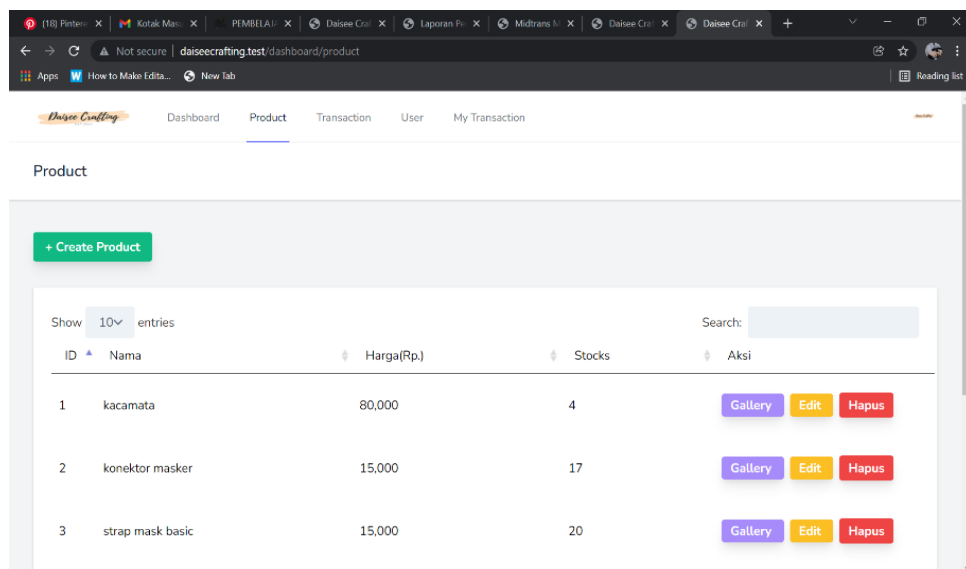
(18) Pintere | Kotak Mas | PEMBELA | Daisee Craf | Laporan Pe | Midtrans M | Daisee Craf | Daisee Craf

Not secure | daiseecrafting.test/dashboard/product

Apps | How to Make Edita... | New Tab | Reading list

Daisee Crafting | Dashboard | Product | Transaction | User | My Transaction

Product

+ Create Product

Show 10 entries

Search:

| ID | Nama | Harga(Rp.) | Stocks | Aksi |
|---|---|---|---|---|
| 1 | kacamata | 80,000 | 4 | Gallery Edit Hapus |
| 2 | konektor masker | 15,000 | 17 | Gallery Edit Hapus |
| 3 | strap mask basic | 15,000 | 20 | Gallery Edit Hapus |